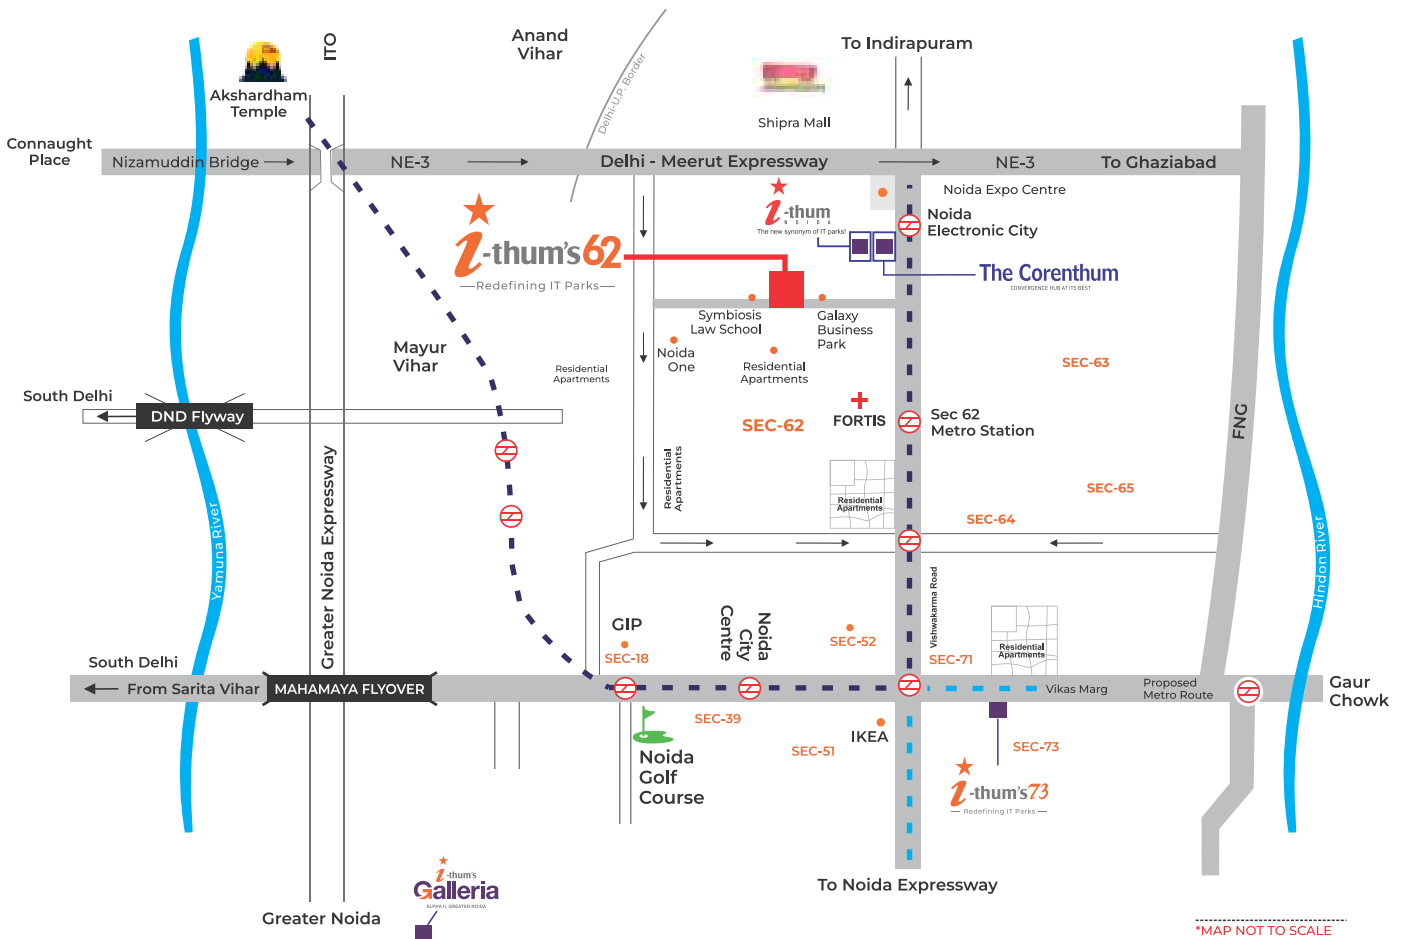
Akshardham Temple

ITO

Anand Vihar

Delhi-U.P. Border

To Indirapuram

Shipra Mall

Connaught Place

Nizamuddin Bridge

NE-3

Delhi - Meerut Expressway

NE-3

To Ghaziabad

Noida Expo Centre

Noida Electronic City

i-thum NOIDA
The new synonym of IT parks!

i-thum's62
—Redefining IT Parks—

The Corenthum
CONVERGENCE HUB AT ITS BEST

Symbiosis Law School

Galaxy Business Park

Noida One

Residential Apartments

Residential Apartments

Mayur Vihar

SEC-63

South Delhi

DND Flyway

SEC-62

FORTIS

Sec 62 Metro Station

FNG

Residential Apartments

Residential Apartments

SEC-65

SEC-64

Yamuna River

Greater Noida Expressway

Hindon River

GIP

SEC-18

Noida City Centre

SEC-52

Vishwakarma Road

SEC-71

Residential Apartments

South Delhi

From Sarita Vihar

MAHAMAYA FLYOVER

Vikas Marg

Proposed Metro Route

Gaur Chowk

SEC-39

Noida Golf Course

IKEA

SEC-51

SEC-73

i-thum's73
— Redefining IT Parks —

i-thum's Galleria
ALPHA II, GREATER NOIDA

To Noida Expressway

Greater Noida

*MAP NOT TO SCALE